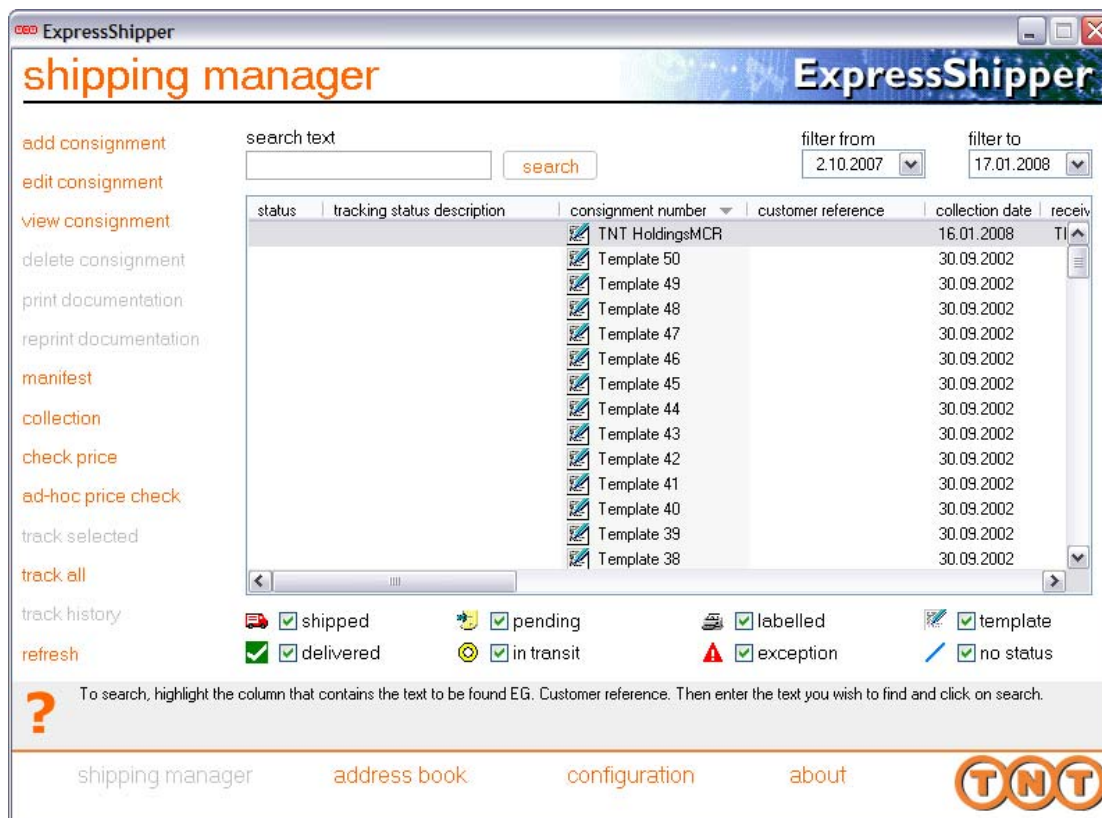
ExpressShipper

shipping manager

ExpressShipper

add consignment
edit consignment
view consignment
delete consignment
print documentation
reprint documentation
manifest
collection
check price
ad-hoc price check
track selected
track all
track history
refresh

search text

search

filter from
2.10.2007

filter to
17.01.2008

| status | tracking status description | consignment number | customer reference | collection date | receiv |
|---|---|---|---|---|---|
| | | TNT HoldingsMCR | | 16.01.2008 | TI |
| | | Template 50 | | 30.09.2002 | |
| | | Template 49 | | 30.09.2002 | |
| | | Template 48 | | 30.09.2002 | |
| | | Template 47 | | 30.09.2002 | |
| | | Template 46 | | 30.09.2002 | |
| | | Template 45 | | 30.09.2002 | |
| | | Template 44 | | 30.09.2002 | |
| | | Template 43 | | 30.09.2002 | |
| | | Template 42 | | 30.09.2002 | |
| | | Template 41 | | 30.09.2002 | |
| | | Template 40 | | 30.09.2002 | |
| | | Template 39 | | 30.09.2002 | |
| | | Template 38 | | 30.09.2002 | |

shipped
pending
labelled
template
delivered
in transit
exception
no status

To search, highlight the column that contains the text to be found EG. Customer reference. Then enter the text you wish to find and click on search.

shipping manager
address book
configuration
about

TNT